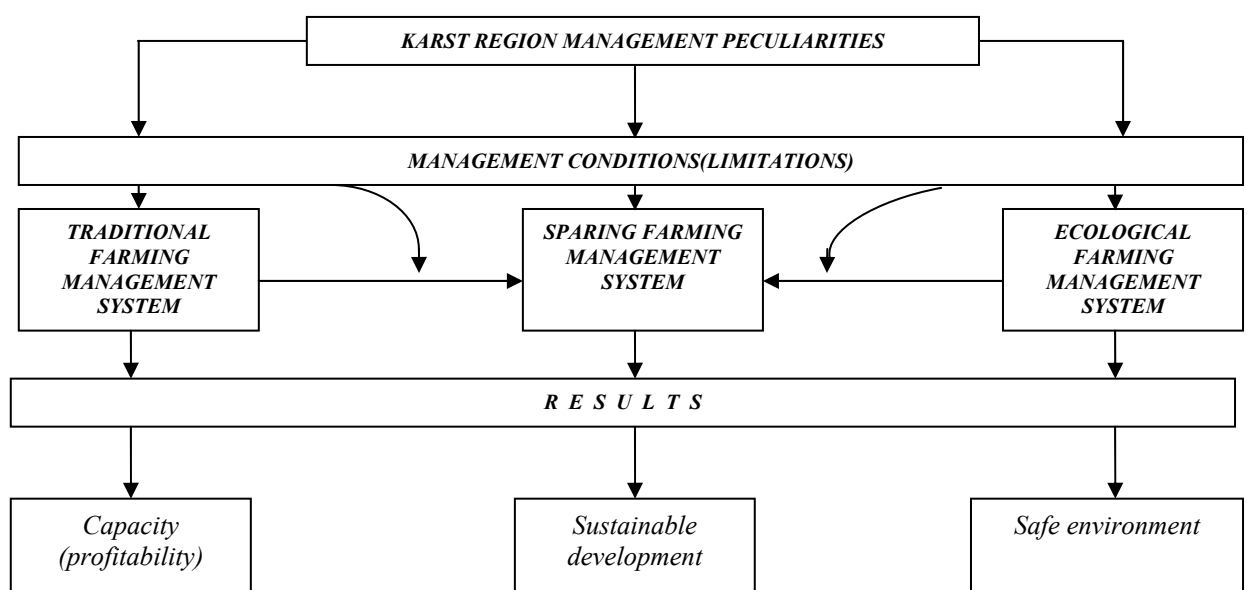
KARST REGION MANAGEMENT PECULIARITIES

MANAGEMENT CONDITIONS(LIMITATIONS)

TRADITIONAL FARMING MANAGEMENT SYSTEM

SPARING FARMING MANAGEMENT SYSTEM

ECOLOGICAL FARMING MANAGEMENT SYSTEM

R E S U L T S

Capacity (profitability)

Sustainable development

Safe environment